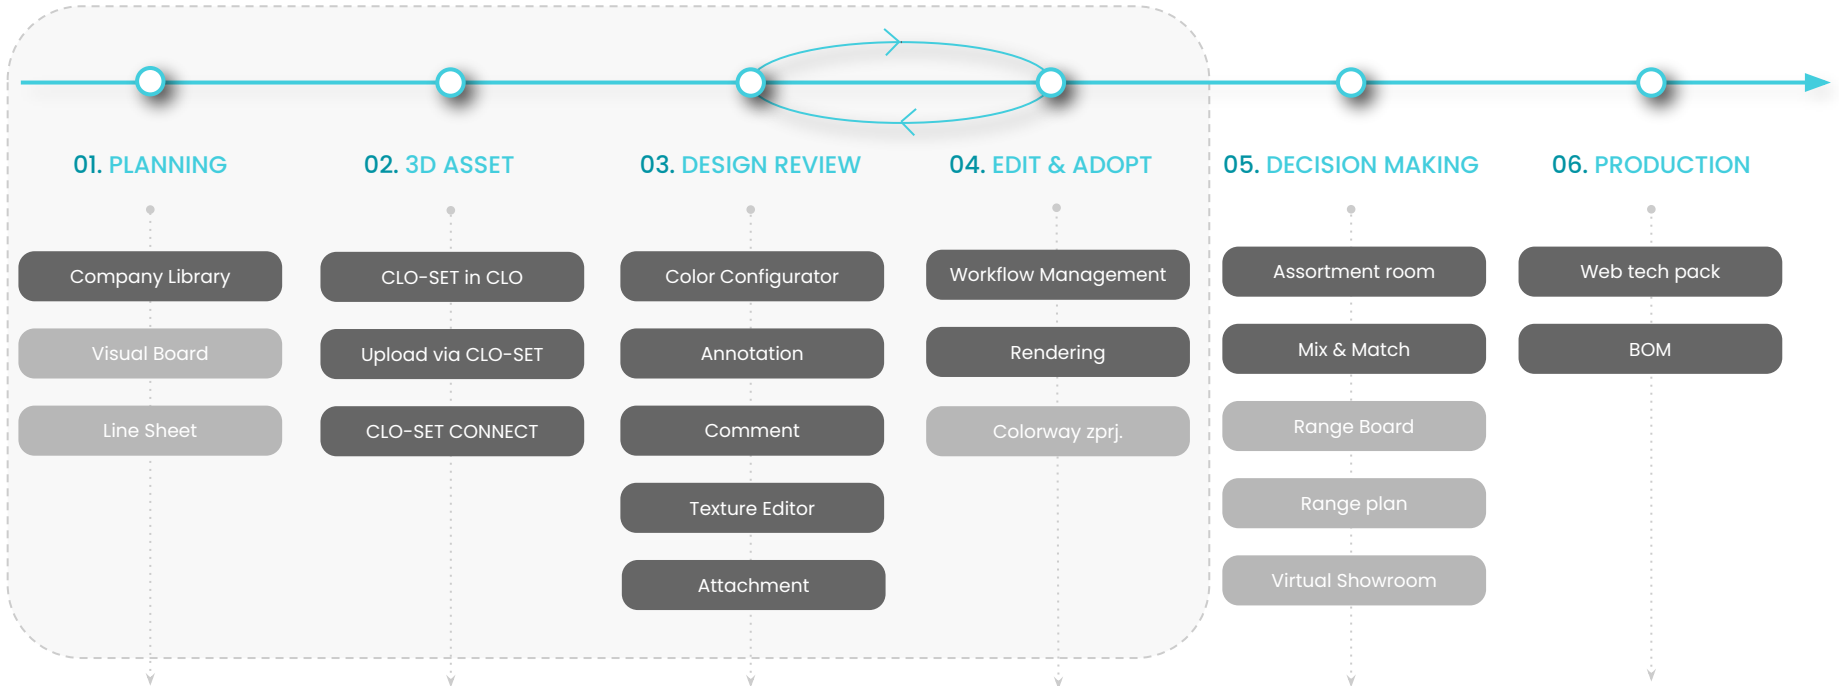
01. PLANNING

Company Library

Visual Board

Line Sheet

02. 3D ASSET

CLO-SET in CLO

Upload via CLO-SET

CLO-SET CONNECT

03. DESIGN REVIEW

Color Configurator

Annotation

Comment

Texture Editor

Attachment

04. EDIT & ADOPT

Workflow Management

Rendering

Colorway zprj.

05. DECISION MAKING

Assortment room

Mix & Match

Range Board

Range plan

Virtual Showroom

06. PRODUCTION

Web tech pack

BOM